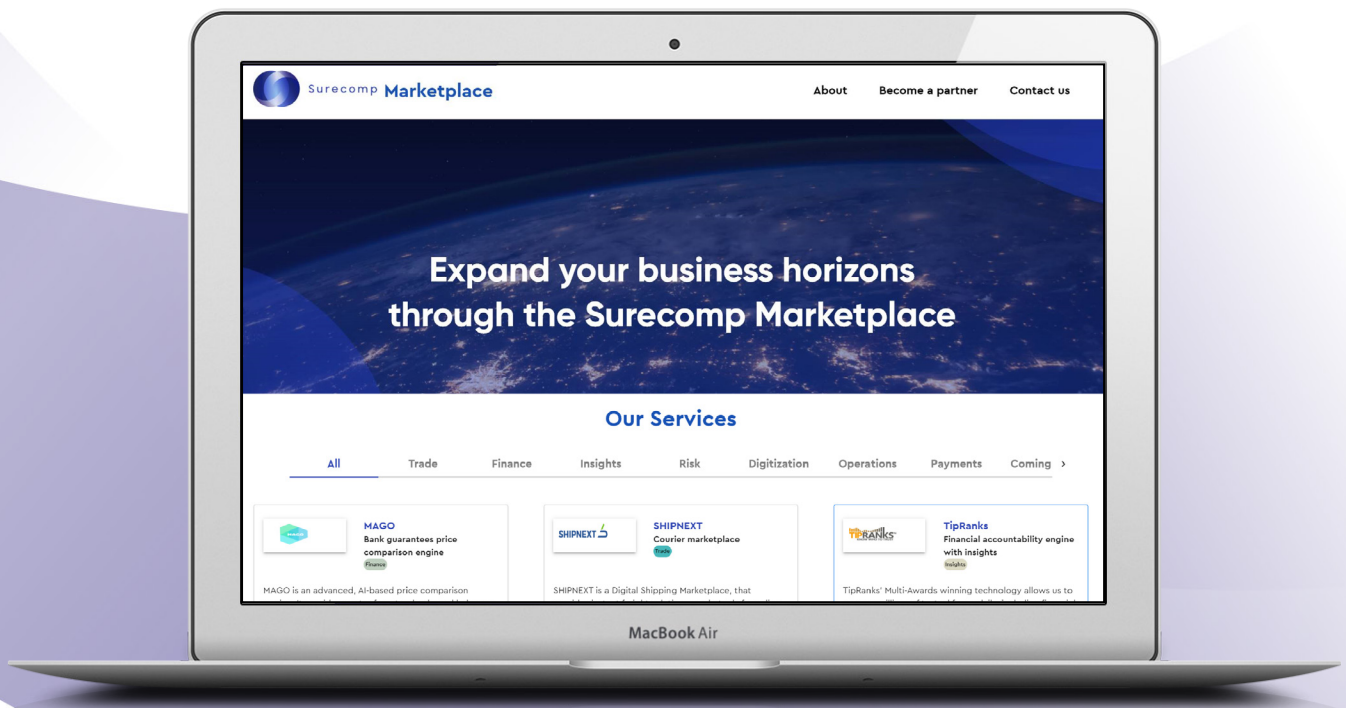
Surecomp Marketplace

About
Become a partner
Contact us

Expand your business horizons through the Surecomp Marketplace

Our Services

All
Trade
Finance
Insights
Risk
Digitization
Operations
Payments
Coming
›

MAGO
Bank guarantees price comparison engine
Finance

MAGO is an advanced, AI-based price comparison

SHIPNEXT
SHIPNEXT
Courier marketplace
Trade

SHIPNEXT is a Digital Shipping Marketplace, that

TIPRANKS
TipRanks
Financial accountability engine with insights
Insights

TipRanks' Multi-Awards winning technology allows us to

MacBook Air